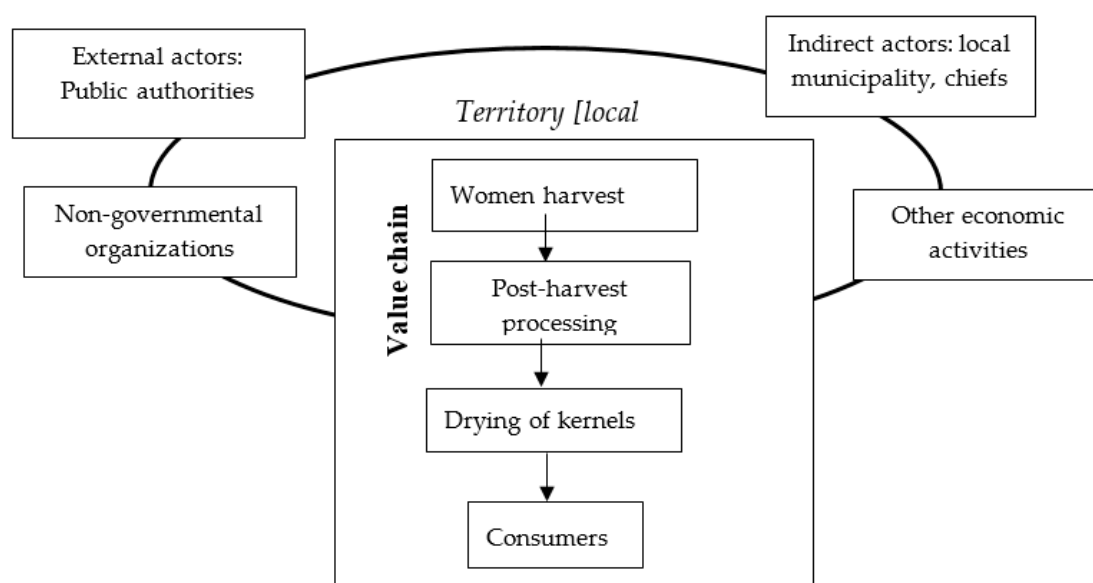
External actors: Public authorities

Indirect actors: local municipality, chiefs

Territory [local

Non-governmental organizations

Other economic activities

Value chain

Women harvest

Post-harvest processing

Drying of kernels

Consumers